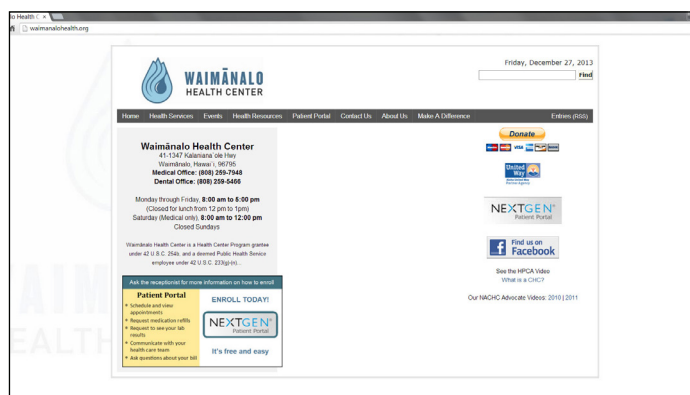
lo Health C ×

waimanalohealth.org

WAIMĀNALO HEALTH CENTER

Friday, December 27, 2013

Find

Home | Health Services | Events | Health Resources | Patient Portal | Contact Us | About Us | Make A Difference | Entries (RSS)

Waimānalo Health Center
41-1347 Kalaniana'ole Hwy
Waimānalo, Hawai'i, 96795
Medical Office: (808) 259-7948
Dental Office: (808) 259-5466

Monday through Friday, 8:00 am to 6:00 pm
(Closed for lunch from 12 pm to 1pm)
Saturday (Medical only), 8:00 am to 12:00 pm
Closed Sundays

Waimānalo Health Center is a Health Center Program grantee under 42 U.S.C. 254b, and a deemed Public Health Service employee under 42 U.S.C. 233(g)-(n).

Ask the receptionist for more information on how to enroll

Patient Portal
• Schedule and view appointments
• Request medication refills
• Request to see your lab results
• Communicate with your health care team
• Ask questions about your bill

ENROLL TODAY!

NEXTGEN Patient Portal

It's free and easy

Donate

VISA

United Way

NEXTGEN Patient Portal

Find us on Facebook

See the HPCA Video
What is a CHC?

Our NACHC Advocate Videos: 2010 | 2011